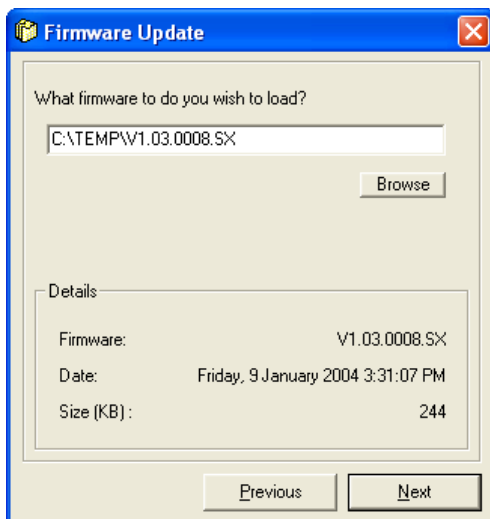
Firmware Update

What firmware to do you wish to load?

C:\TEMP\V1.03.0008.SX

Browse

Details

| | |
|---|---|
| Firmware: | V1.03.0008.SX |
| Date: | Friday, 9 January 2004 3:31:07 PM |
| Size (KB) : | 244 |

Previous

Next